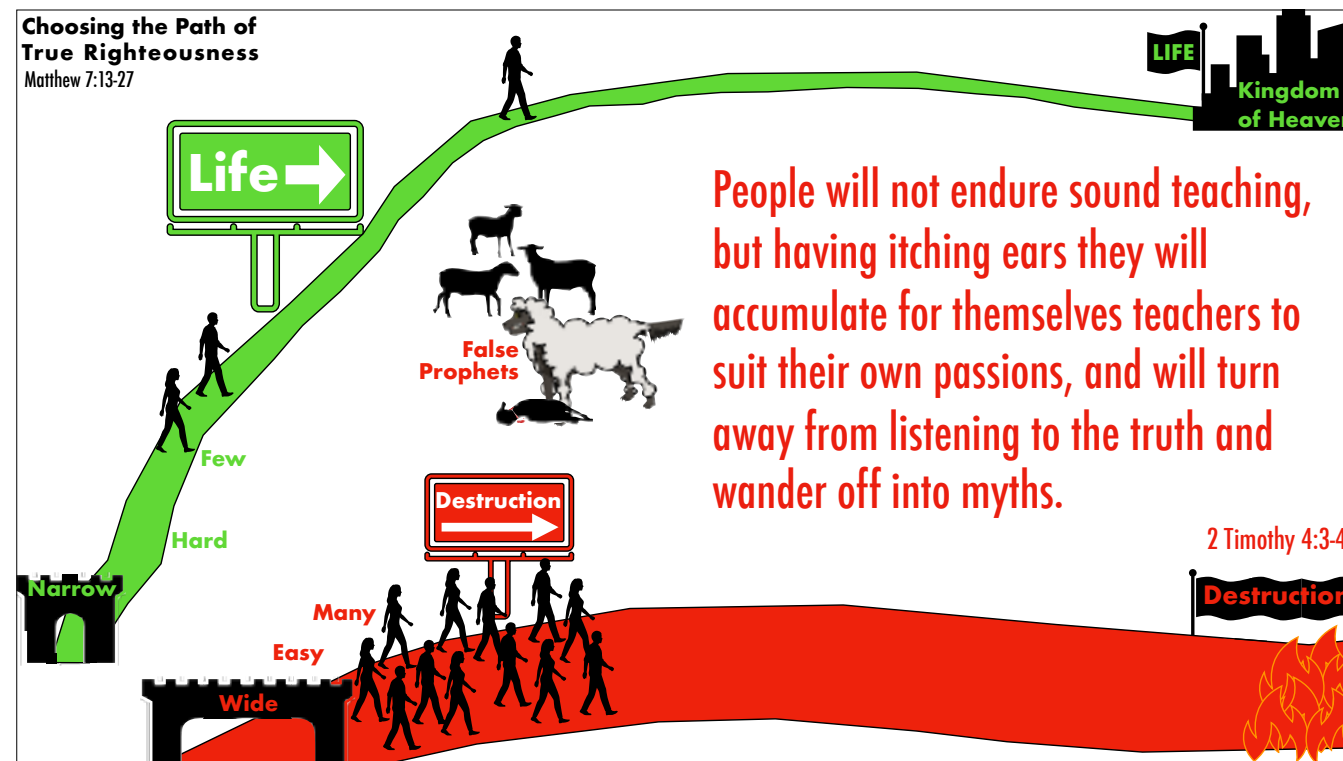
Choosing the Path of True Righteousness
Matthew 7:13-27

LIFE
Kingdom of Heaven

Life

People will not endure sound teaching, but having itching ears they will accumulate for themselves teachers to suit their own passions, and will turn away from listening to the truth and wander off into myths.

2 Timothy 4:3-4

False Prophets

Few

Hard

Narrow

Destruction

Many

Easy

Wide

Destruction